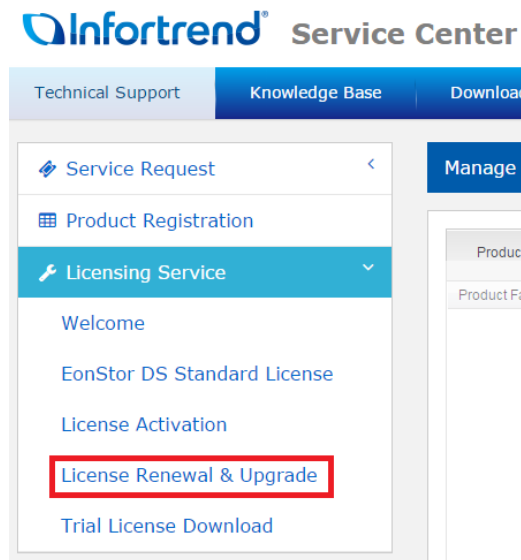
Infortrend® Service Center

Technical Support | Knowledge Base | Downloa

Service Request

Product Registration

Licensing Service

Welcome

EonStor DS Standard License

License Activation

License Renewal & Upgrade

Trial License Download

Manage

Produc

Product Fa